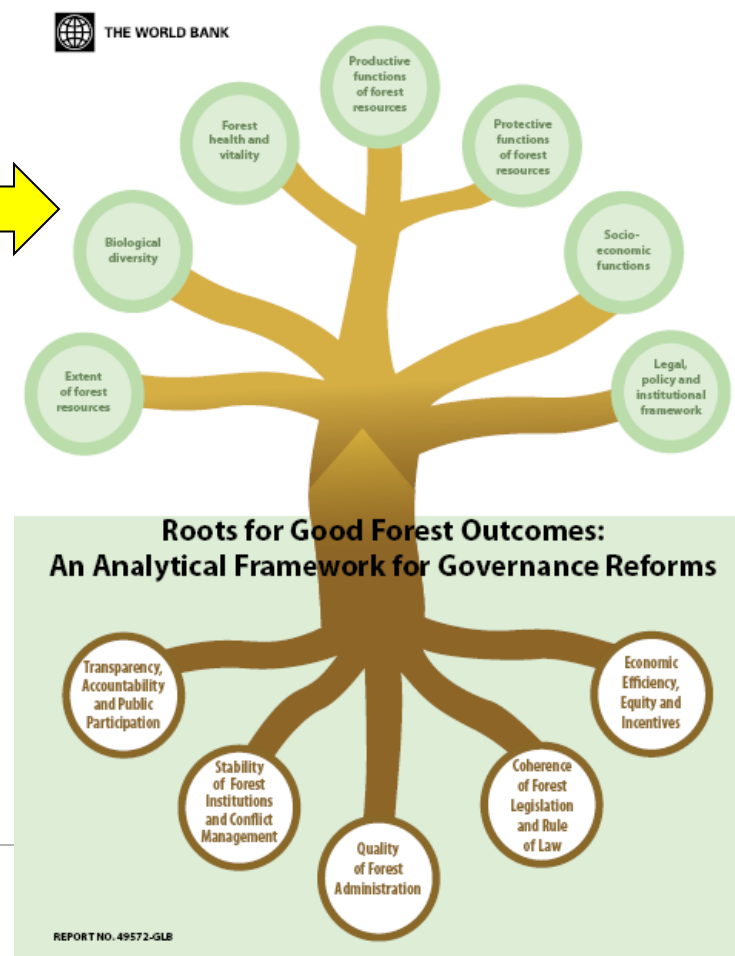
THE WORLD BANK

Productive functions of forest resources

Forest health and vitality

Protective functions of forest resources

Biological diversity

Socio-economic functions

Extent of forest resources

Legal, policy and institutional framework

Roots for Good Forest Outcomes: An Analytical Framework for Governance Reforms

Transparency, Accountability and Public Participation

Economic Efficiency, Equity and Incentives

Stability of Forest Institutions and Conflict Management

Coherence of Forest Legislation and Rule of Law

Quality of Forest Administration

REPORT NO. 49572-GLB